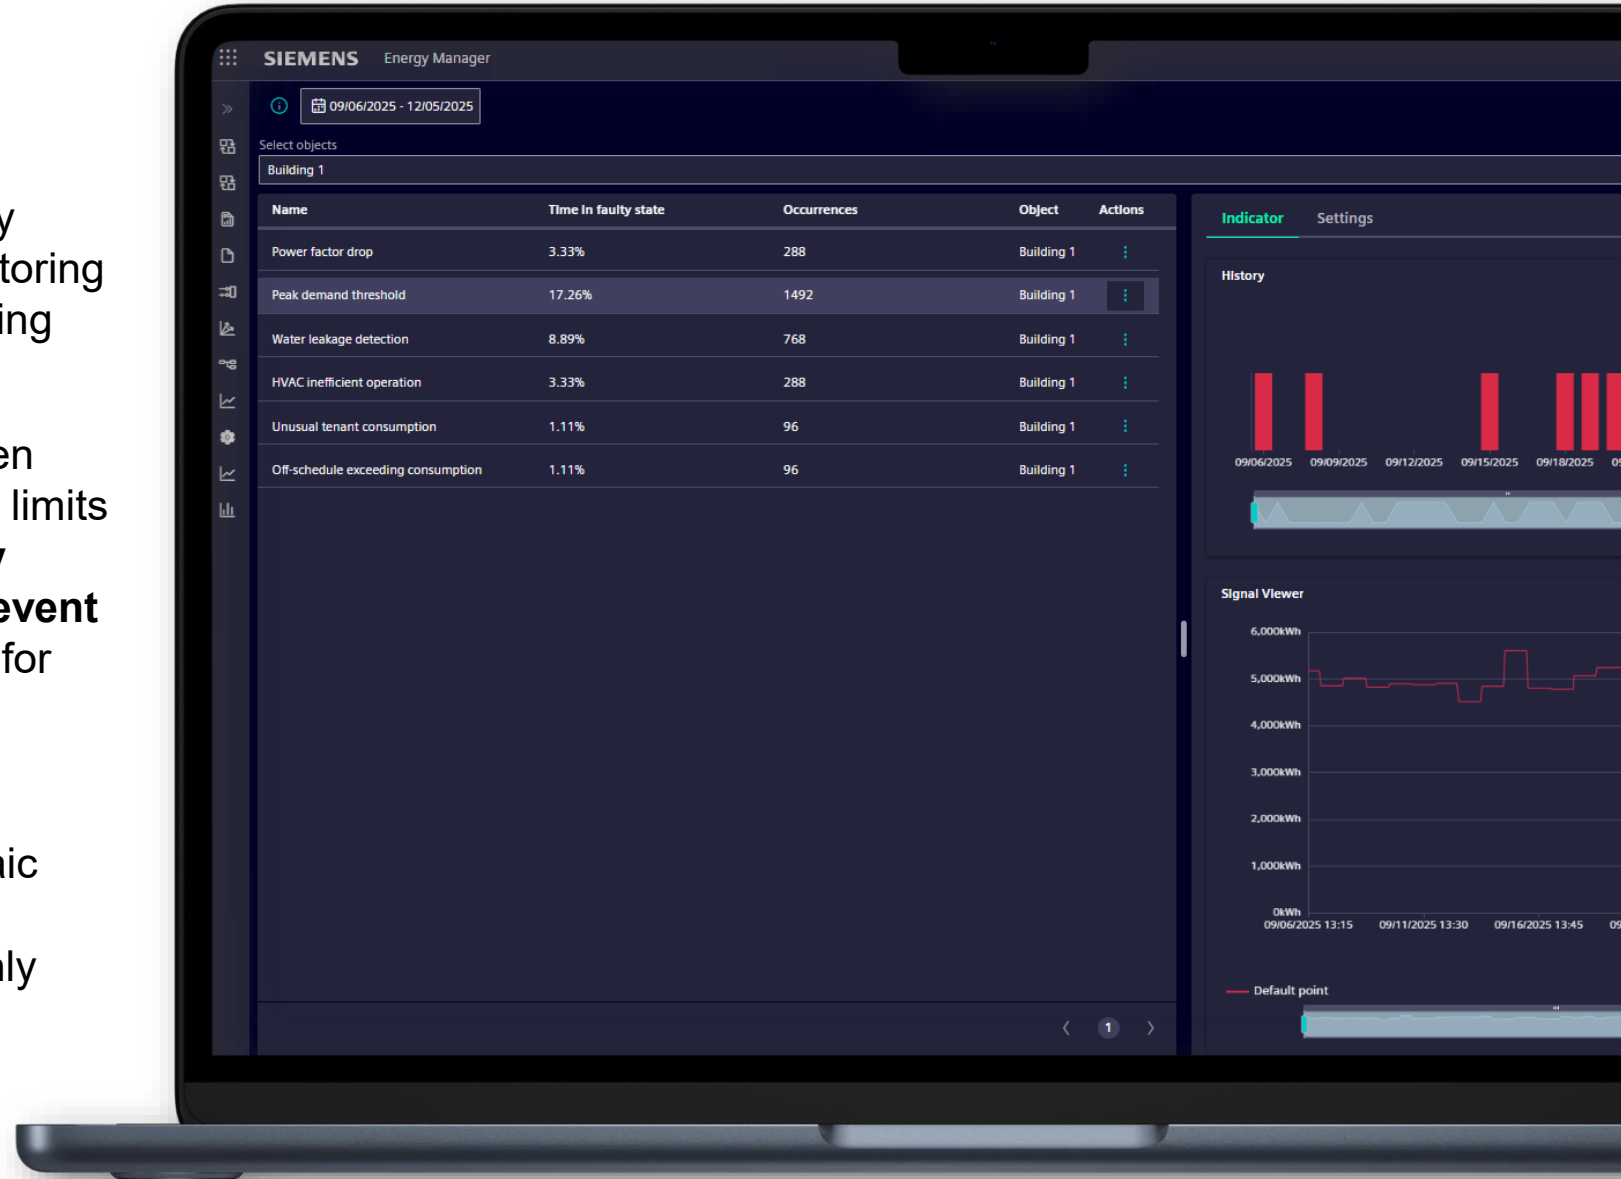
y
toring
ing

en
limits
y
event
for

nic

ly

SIEMENS Energy Manager

09/06/2025 - 12/05/2025

Select objects
Building 1

| Name | Time in faulty state | Occurrences | Object | Actions |
|---|---|---|---|---|
| Power factor drop | 3.33% | 288 | Building 1 | ⋮ |
| Peak demand threshold | 17.26% | 1492 | Building 1 | ⋮ |
| Water leakage detection | 8.89% | 768 | Building 1 | ⋮ |
| HVAC inefficient operation | 3.33% | 288 | Building 1 | ⋮ |
| Unusual tenant consumption | 1.11% | 96 | Building 1 | ⋮ |
| Off-schedule exceeding consumption | 1.11% | 96 | Building 1 | ⋮ |

1

Indicator Settings

History

09/06/2025 09/09/2025 09/12/2025 09/15/2025 09/18/2025 0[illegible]

Signal Viewer

6,000kWh
5,000kWh
4,000kWh
3,000kWh
2,000kWh
1,000kWh
0kWh
09/06/2025 13:15 09/11/2025 13:30 09/16/2025 13:45 0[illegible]

Default point